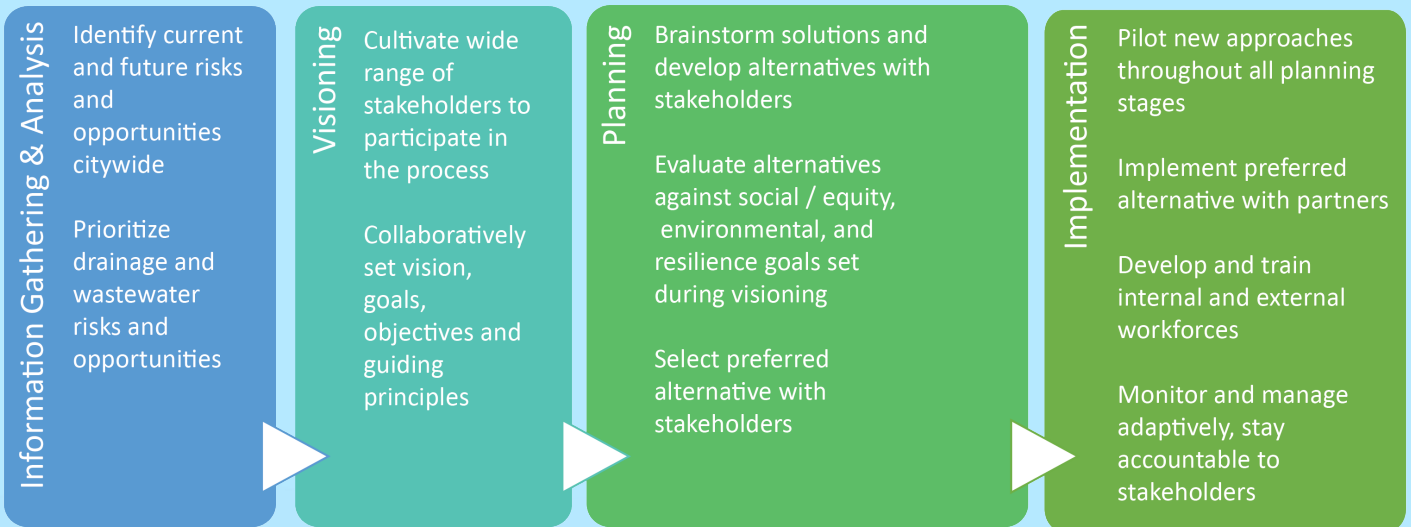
Information Gathering & Analysis

Identify current and future risks and opportunities citywide

Prioritize drainage and wastewater risks and opportunities

Visioning

Cultivate wide range of stakeholders to participate in the process

Collaboratively set vision, goals, objectives and guiding principles

Planning

Brainstorm solutions and develop alternatives with stakeholders

Evaluate alternatives against social / equity, environmental, and resilience goals set during visioning

Select preferred alternative with stakeholders

Implementation

Pilot new approaches throughout all planning stages

Implement preferred alternative with partners

Develop and train internal and external workforces

Monitor and manage adaptively, stay accountable to stakeholders